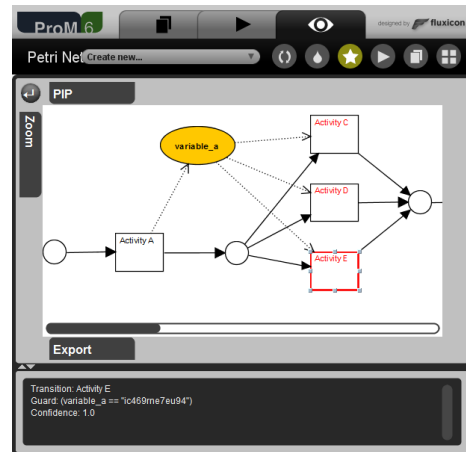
ProM 6

designed by fluxicon

Petri Net

Create new...

PIP

Zoom

variable_a

Activity C

Activity D

Activity A

Activity E

Export

Transition: Activity E
Guard: (variable_a == "ic469rne7eu94")
Confidence: 1.0